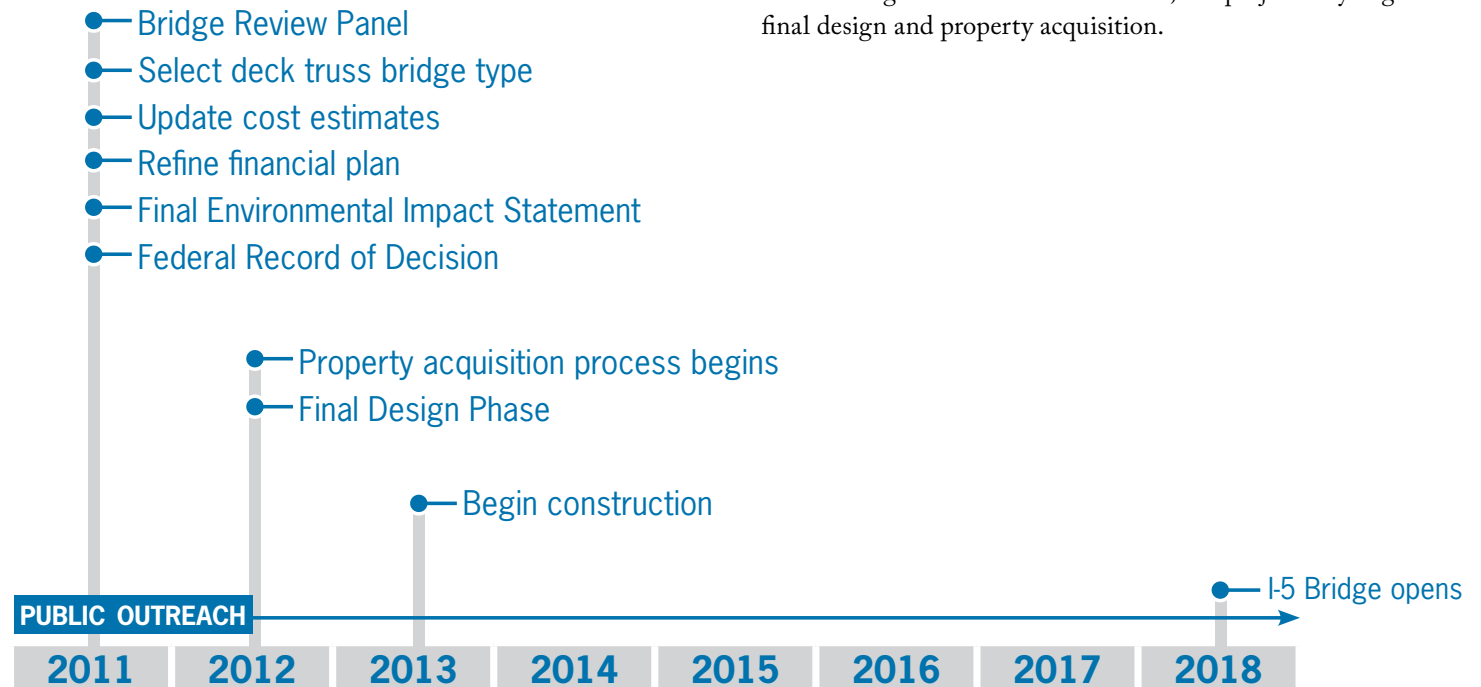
Bridge Review Panel
Select deck truss bridge type
Update cost estimates
Refine financial plan
Final Environmental Impact Statement
Federal Record of Decision

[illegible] final design and property acquisition.

Property acquisition process begins
Final Design Phase

Begin construction

I-5 Bridge opens

PUBLIC OUTREACH

| 2011 | 2012 | 2013 | 2014 | 2015 | 2016 | 2017 | 2018 |